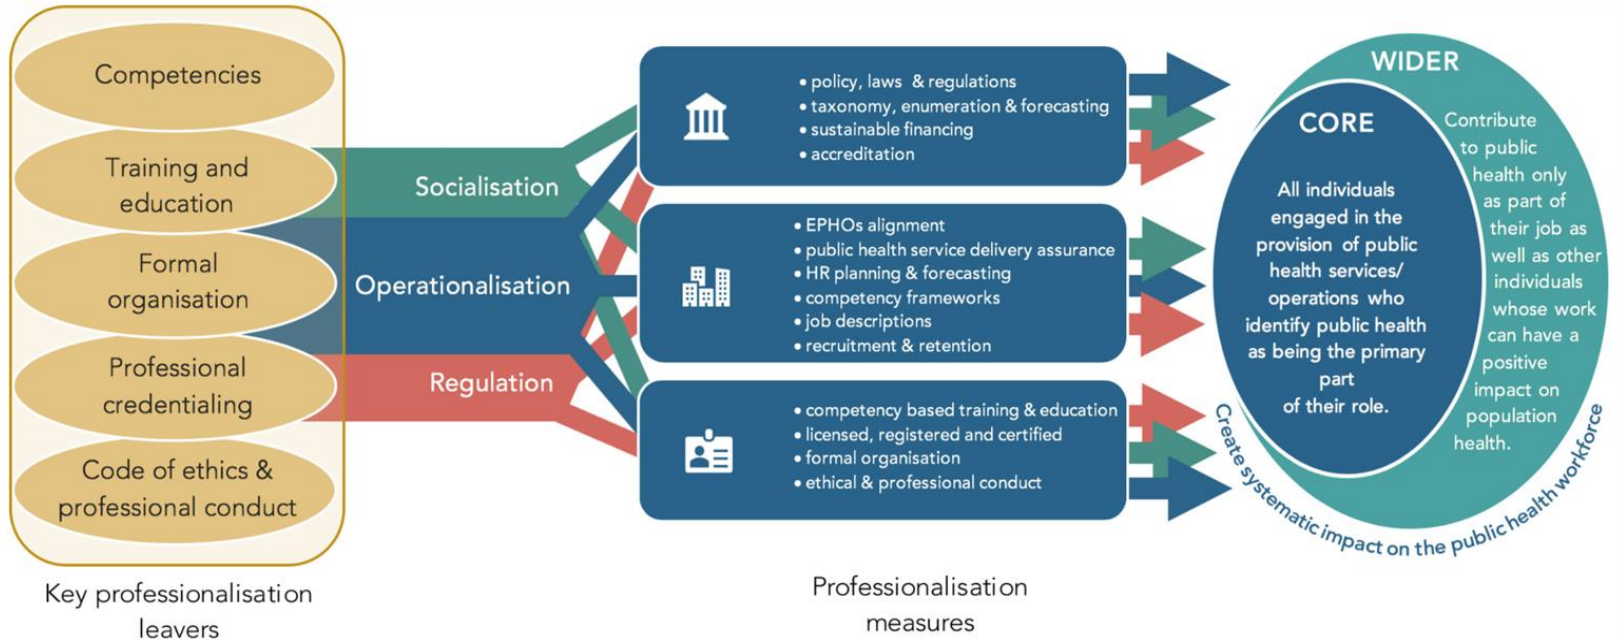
Competencies

Training and education

Formal organisation

Professional credentialing

Code of ethics & professional conduct

Key professionalisation leavers

Socialisation

Operationalisation

Regulation

• policy, laws & regulations
• taxonomy, enumeration & forecasting
• sustainable financing
• accreditation

• EPHOs alignment
• public health service delivery assurance
• HR planning & forecasting
• competency frameworks
• job descriptions
• recruitment & retention

• competency based training & education
• licensed, registered and certified
• formal organisation
• ethical & professional conduct

Professionalisation measures

WIDER

CORE

All individuals engaged in the provision of public health services/ operations who identify public health as being the primary part of their role.

Contribute to public health only as part of their job as well as other individuals whose work can have a positive impact on population health.

Create systematic impact on the public health workforce